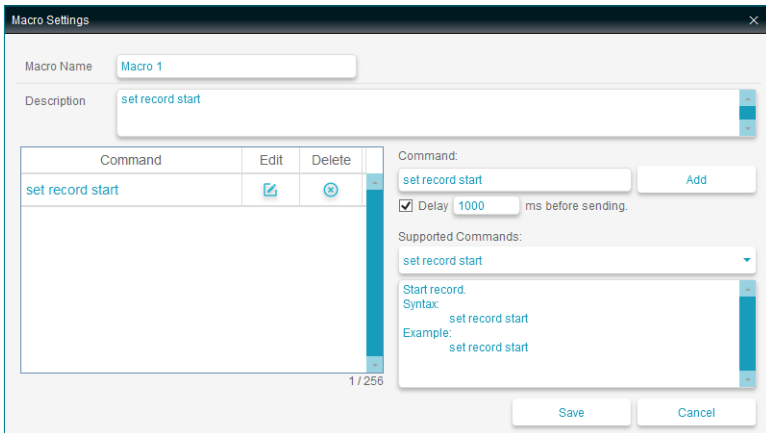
Macro Settings

Macro Name Macro 1

Description set record start

| Command | Edit | Delete |
|---|---|---|
| set record start | | |

1 / 256

Command:

set record start

Add

Delay 1000 ms before sending.

Supported Commands:

set record start

Start record.
Syntax:
set record start
Example:
set record start

Save

Cancel